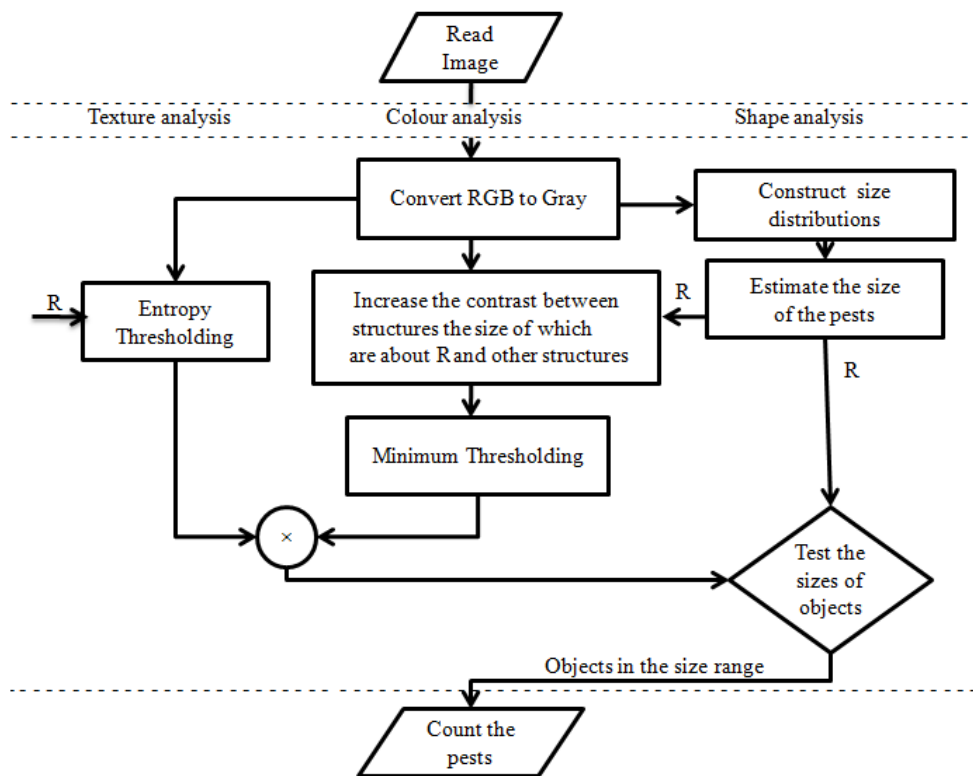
Read Image

Texture analysis

Colour analysis

Shape analysis

Convert RGB to Gray

Construct size distributions

R

Entropy Thresholding

Increase the contrast between structures the size of which are about R and other structures

R

Estimate the size of the pests

R

Minimum Thresholding

×

Test the sizes of objects

Objects in the size range

Count the pests